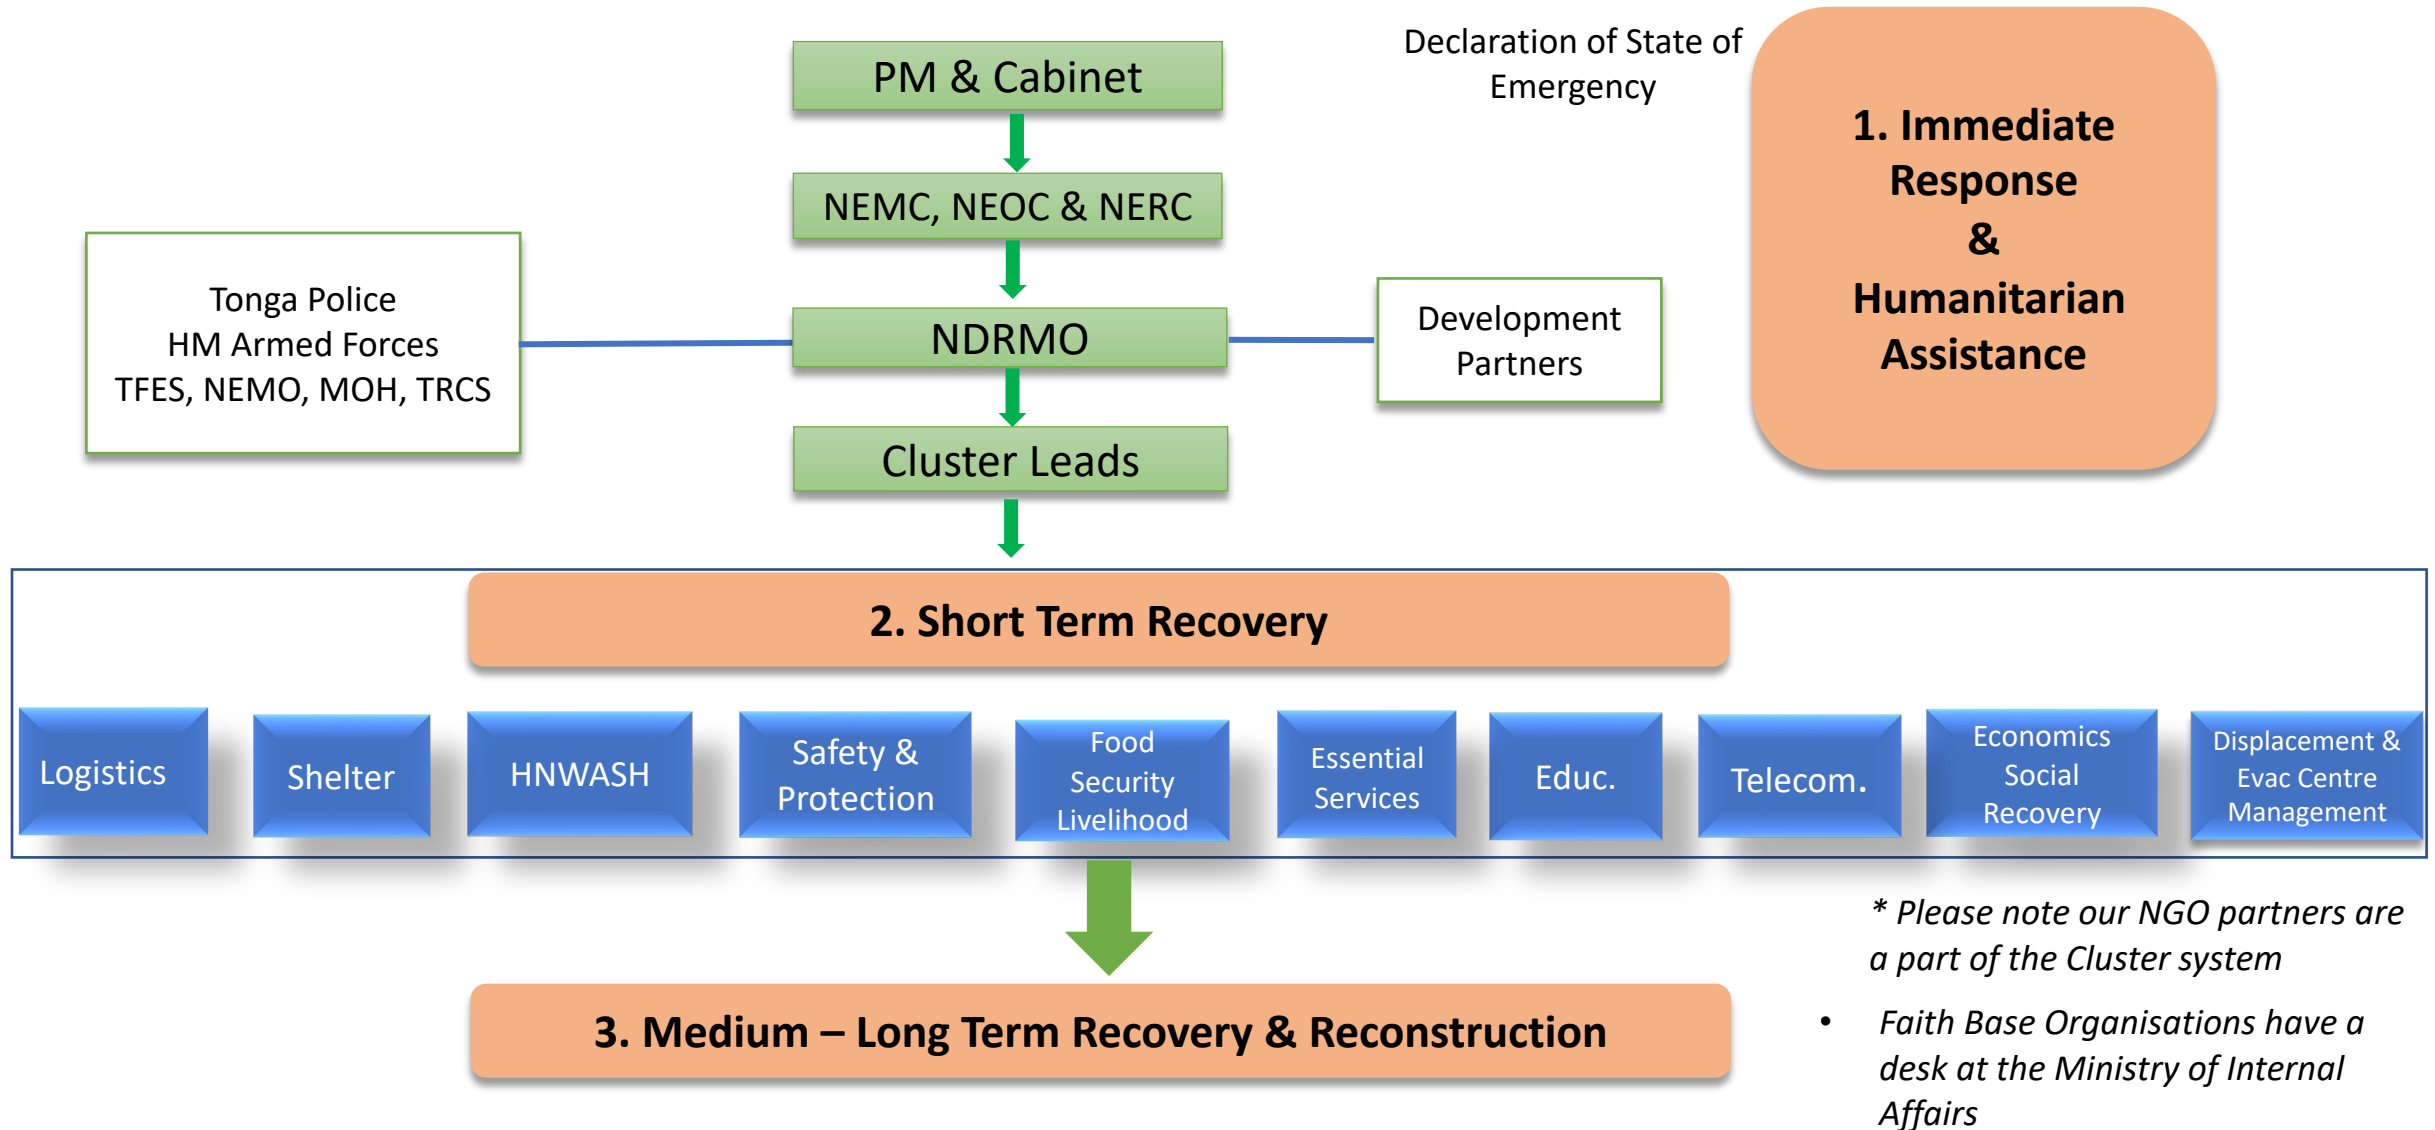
PM & Cabinet

Declaration of State of Emergency

1. Immediate Response & Humanitarian Assistance

NEMC, NEOC & NERC

Tonga Police
HM Armed Forces
TFES, NEMO, MOH, TRCS

NDRMO

Development Partners

Cluster Leads

2. Short Term Recovery

Logistics

Shelter

HNWASH

Safety & Protection

Food Security Livelihood

Essential Services

Educ.

Telecom.

Economics Social Recovery

Displacement & Evac Centre Management

* Please note our NGO partners are a part of the Cluster system

3. Medium – Long Term Recovery & Reconstruction

• Faith Base Organisations have a desk at the Ministry of Internal Affairs